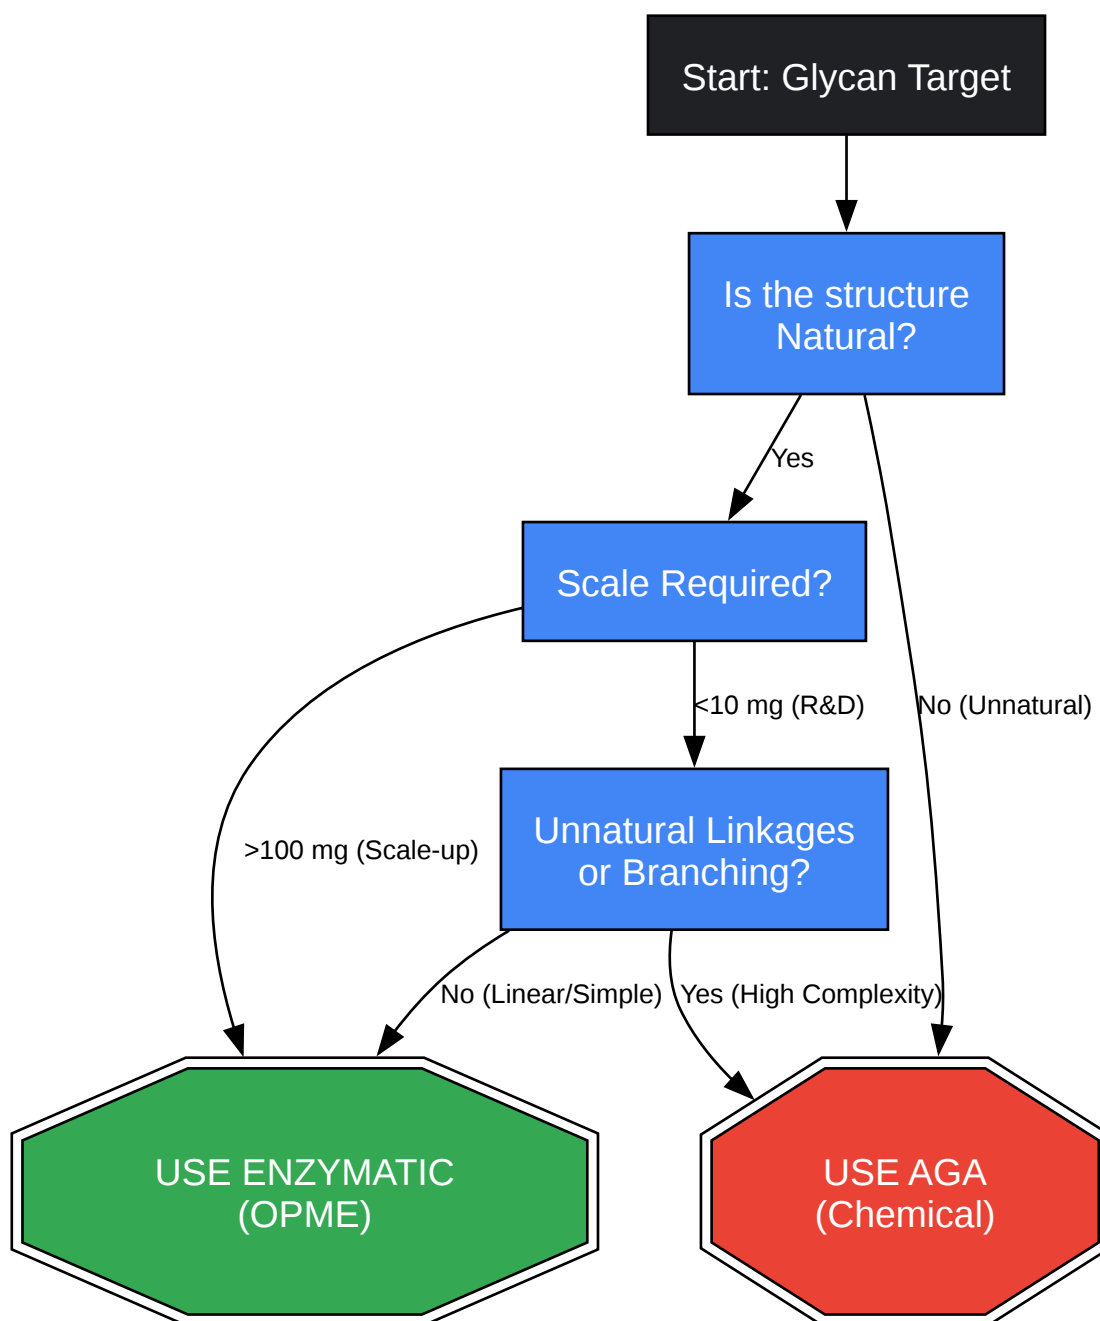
Start: Glycan Target

Is the structure Natural?

Yes

No (Unnatural)

Scale Required?

<10 mg (R&D)

>100 mg (Scale-up)

Unnatural Linkages or Branching?

No (Linear/Simple)

Yes (High Complexity)

USE ENZYMATIC (OPME)

USE AGA (Chemical)